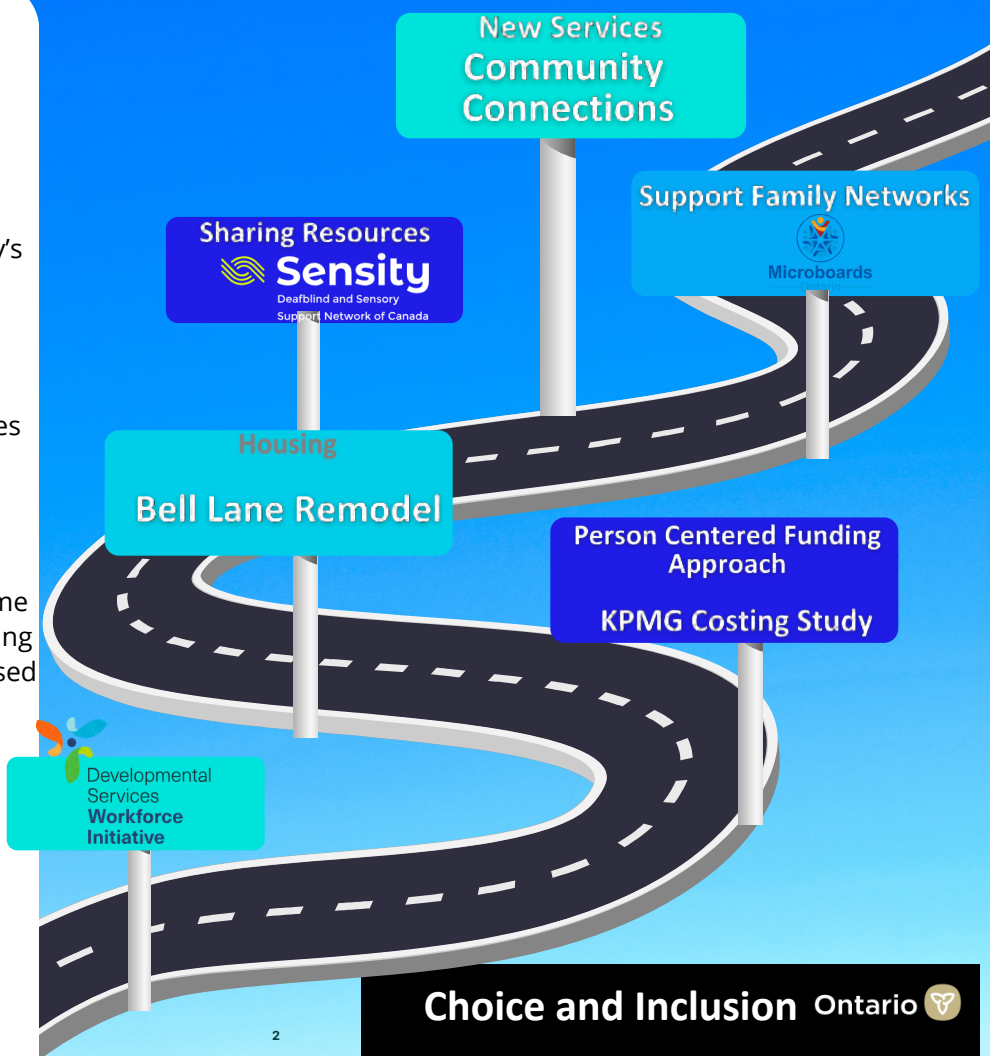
y's

es

ne
ng
sed

New Services
Community Connections

Support Family Networks
Microboards

Sharing Resources
Sensity
Deafblind and Sensory Support Network of Canada

Housing
Bell Lane Remodel

Person Centered Funding Approach

KPMG Costing Study

Developmental Services Workforce Initiative

Choice and Inclusion Ontario

2